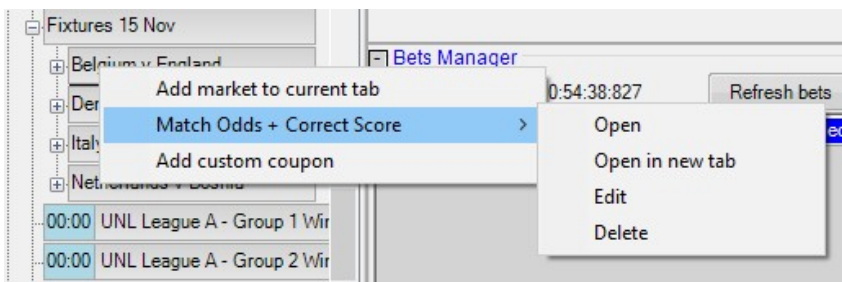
Fixtures 15 Nov

Belgium v England

Der

Italy

Netherlands v Bosnia

00:00 UNL League A - Group 1 Wir

00:00 UNL League A - Group 2 Wir

Bets Manager

0:54:38:827

Refresh bets

Add market to current tab

Match Odds + Correct Score

Add custom coupon

Open

Open in new tab

Edit

Delete